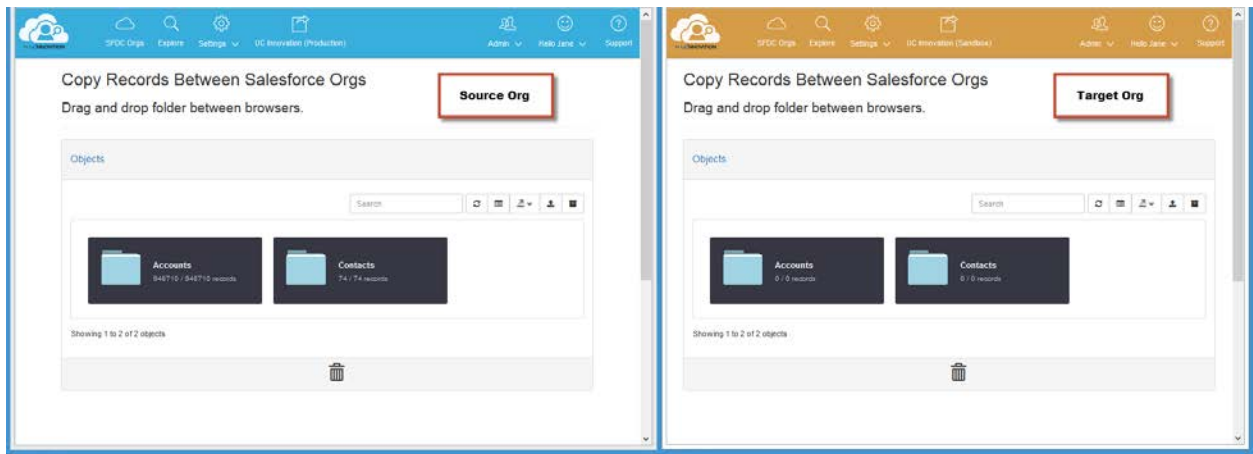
SFDC Orgs Explore Settings UC Innovation (Production) Admin Hello Jane Support

Copy Records Between Salesforce Orgs

Drag and drop folder between browsers.

Source Org

Objects

Search

Accounts
846710 / 846710 records

Contacts
74 / 74 records

Showing 1 to 2 of 2 objects

SFDC Orgs Explore Settings UC Innovation (Sandbox) Admin Hello Jane Support

Copy Records Between Salesforce Orgs

Drag and drop folder between browsers.

Target Org

Objects

Search

Accounts
0 / 0 records

Contacts
0 / 0 records

Showing 1 to 2 of 2 objects